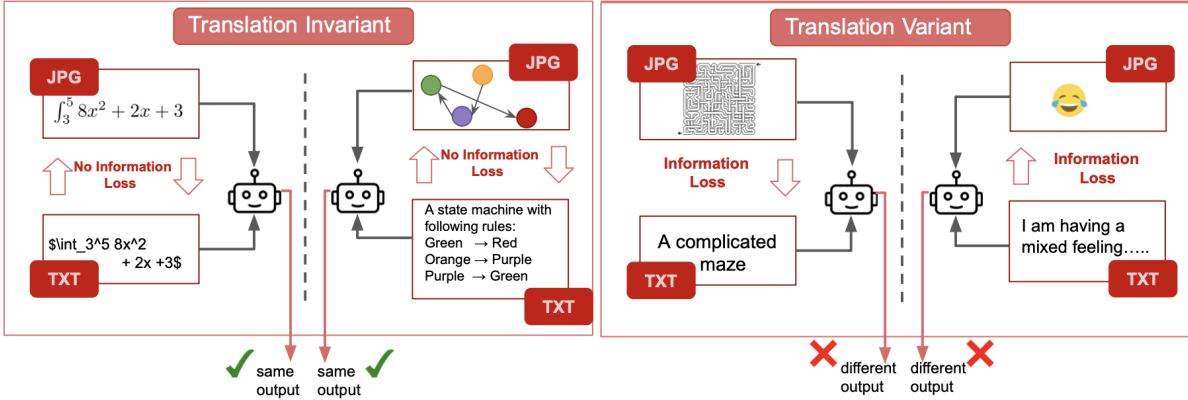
Translation Invariant

JPG

$\int_3^5 8x^2 + 2x + 3$

No Information Loss

$\int_3^5 8x^2 + 2x +3$

TXT

JPG

No Information Loss

A state machine with following rules:
Green → Red
Orange → Purple
Purple → Green

TXT

same output

same output

Translation Variant

JPG

Information Loss

A complicated maze

TXT

JPG

Information Loss

I am having a mixed feeling…..

TXT

different output

different output